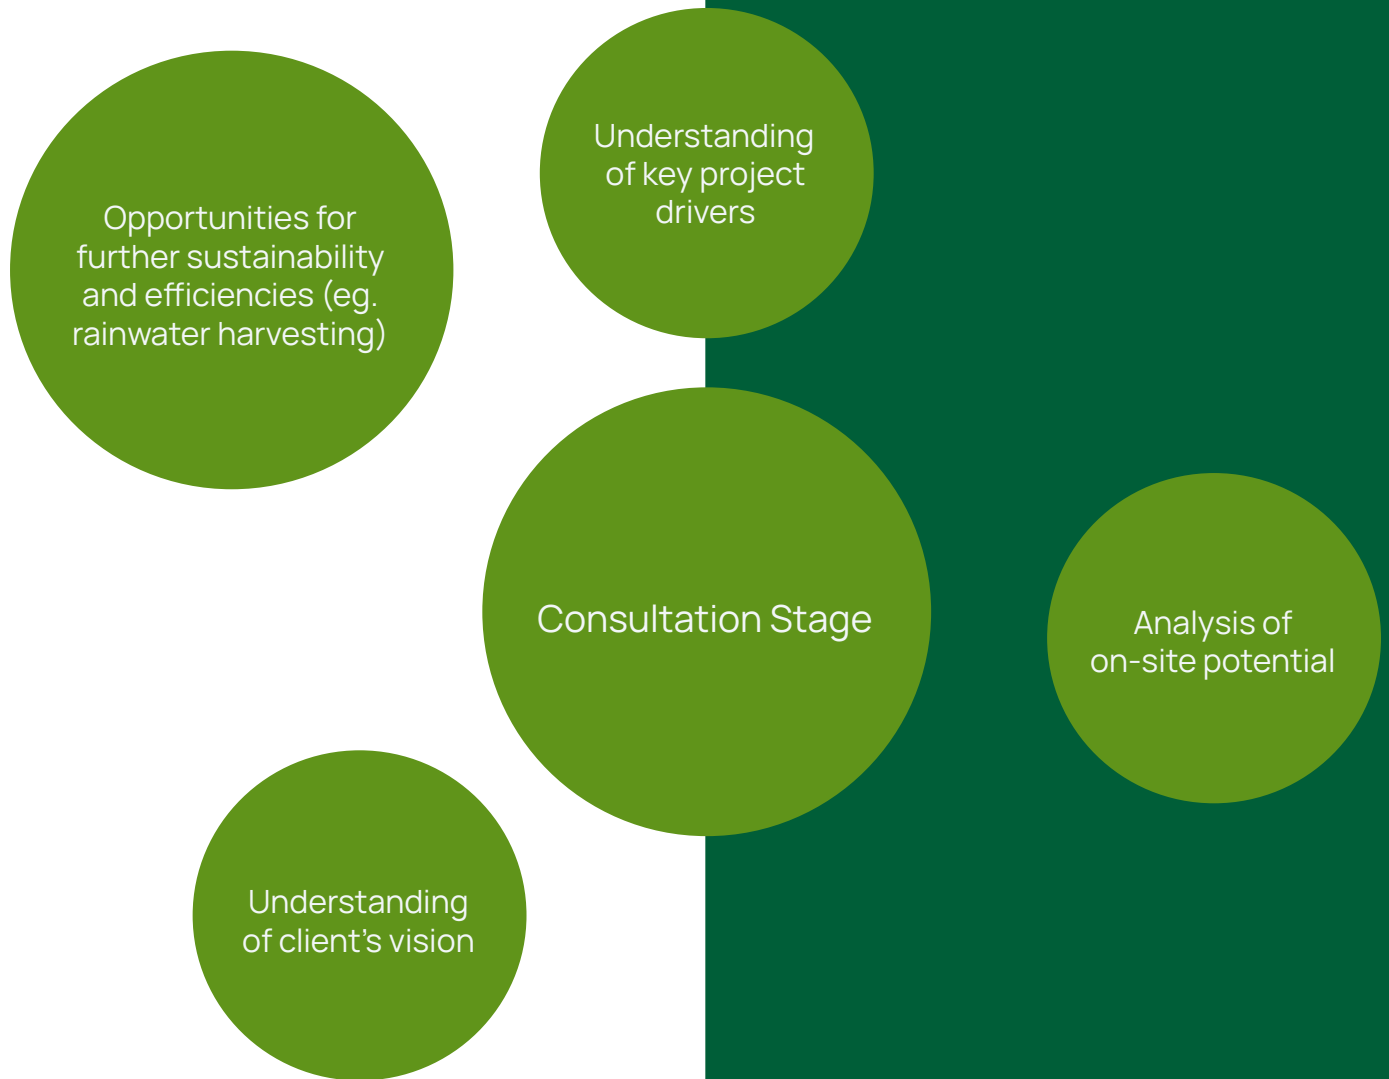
Understanding of key project drivers

Opportunities for further sustainability and efficiencies (eg. rainwater harvesting)

Consultation Stage

Analysis of on-site potential

Understanding of client’s vision